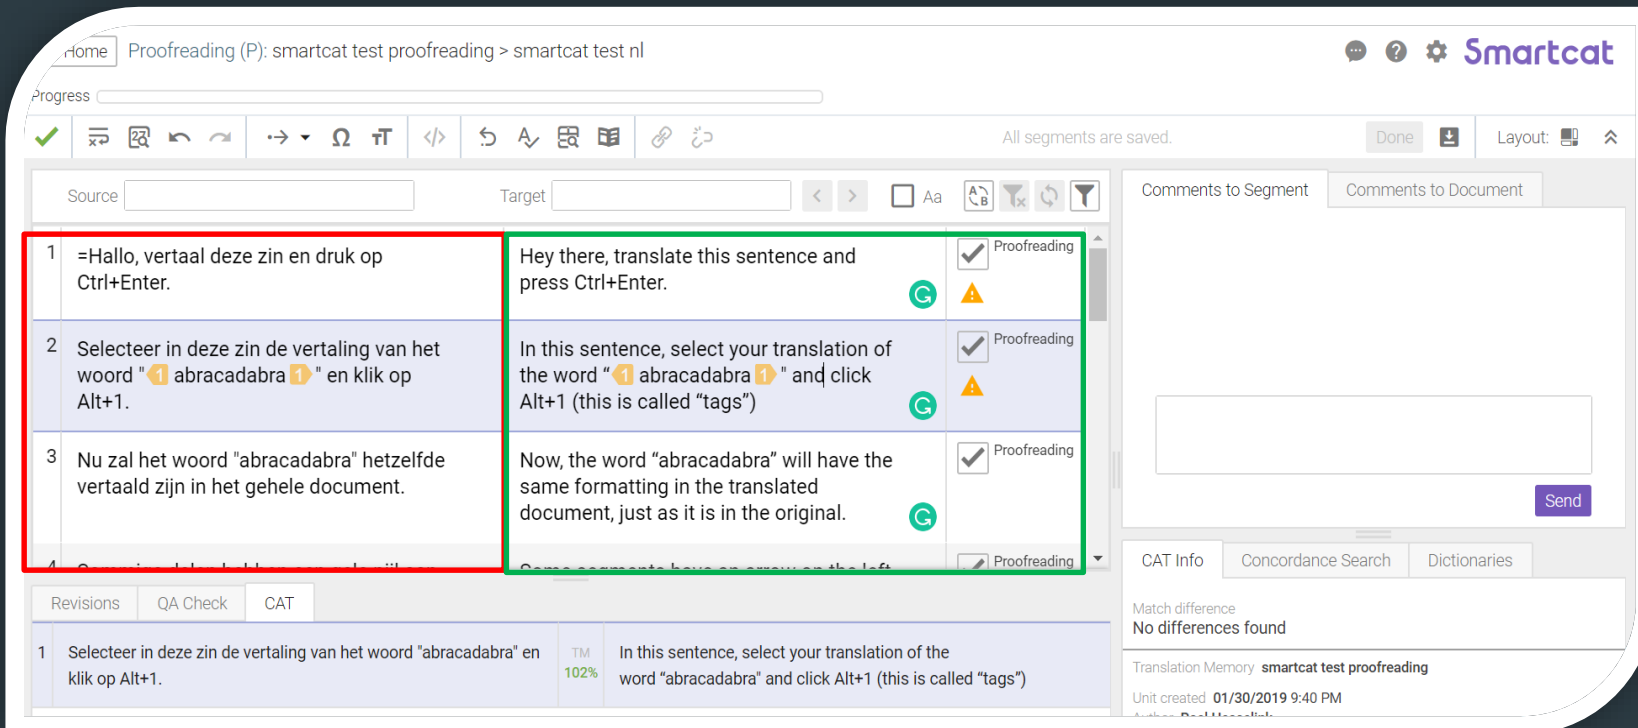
Home Proofreading (P): smartcat test proofreading > smartcat test nl

Smartcat

Progress

All segments are saved. Done Layout:

Source Target Aa

Comments to Segment Comments to Document

| 1 | =Hallo, vertaal deze zin en druk op Ctrl+Enter. | Hey there, translate this sentence and press Ctrl+Enter. | Proofreading |
|---|---|---|---|
| 2 | Selecteer in deze zin de vertaling van het woord " 1 abracadabra 1 " en klik op Alt+1. | In this sentence, select your translation of the word " 1 abracadabra 1 " and click Alt+1 (this is called "tags") | Proofreading |
| 3 | Nu zal het woord "abracadabra" hetzelfde vertaald zijn in het gehele document. | Now, the word "abracadabra" will have the same formatting in the translated document, just as it is in the original. | Proofreading |
| 4 | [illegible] | Some segments have an arrow on the left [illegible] | Proofreading |

Send

Revisions QA Check CAT

CAT Info Concordance Search Dictionaries

| 1 | Selecteer in deze zin de vertaling van het woord "abracadabra" en klik op Alt+1. | TM 102% | In this sentence, select your translation of the word "abracadabra" and click Alt+1 (this is called "tags") |
|---|---|---|---|

Match difference
No differences found

Translation Memory smartcat test proofreading

Unit created 01/30/2019 9:40 PM

Author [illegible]